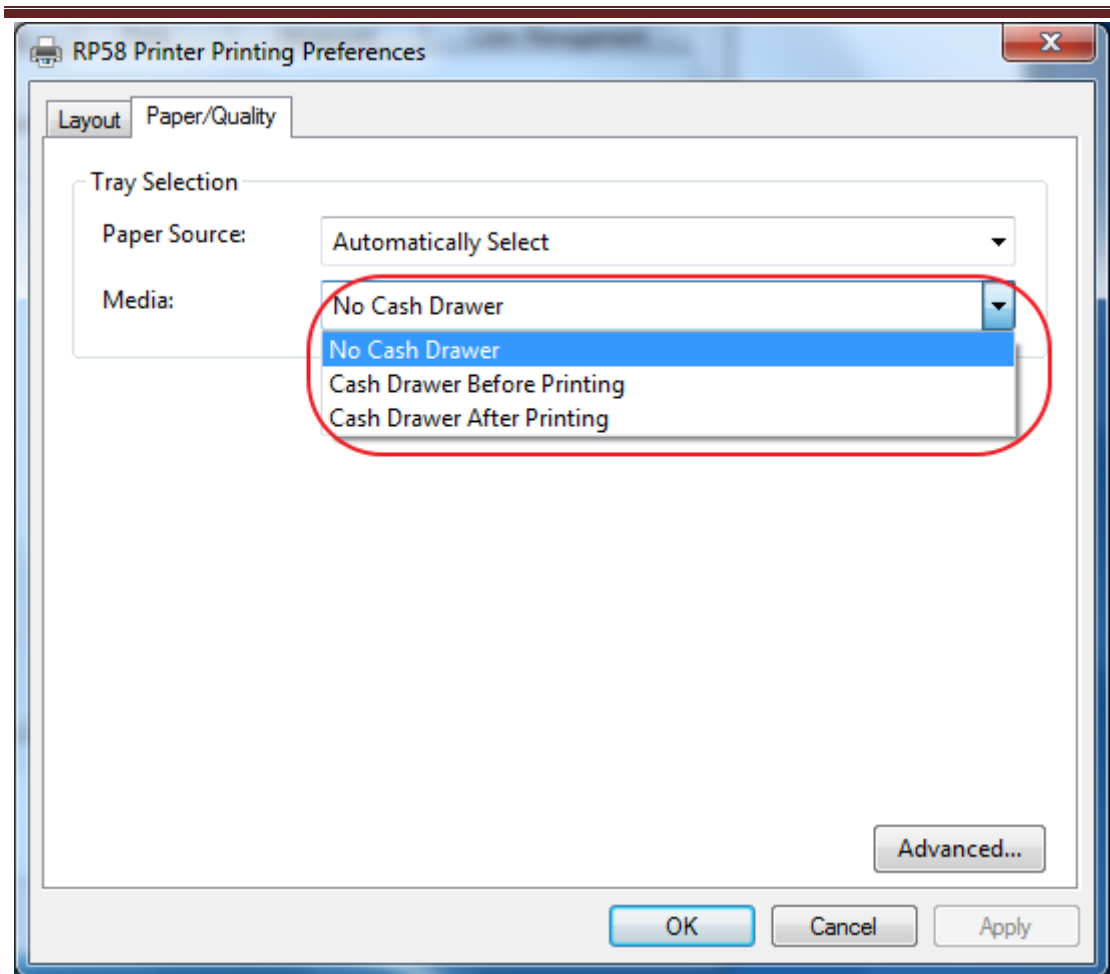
RP58 Printer Printing Preferences

Layout
Paper/Quality

Tray Selection

Paper Source: Automatically Select

Media: No Cash Drawer

No Cash Drawer
Cash Drawer Before Printing
Cash Drawer After Printing

Advanced...

OK
Cancel
Apply